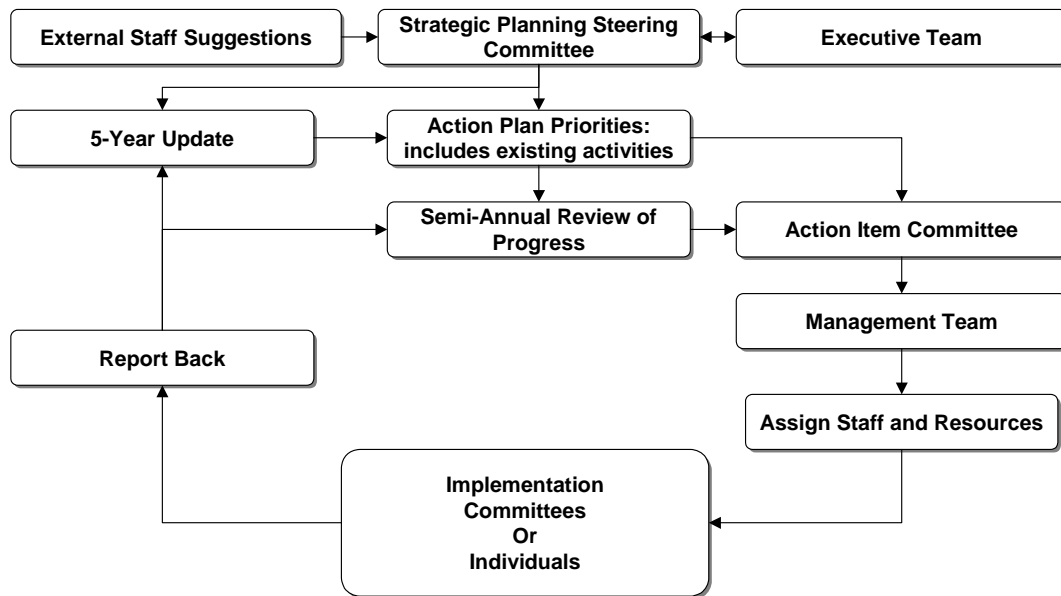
External Staff Suggestions

Strategic Planning Steering Committee

Executive Team

5-Year Update

Action Plan Priorities: includes existing activities

Semi-Annual Review of Progress

Action Item Committee

Management Team

Report Back

Assign Staff and Resources

Implementation Committees Or Individuals